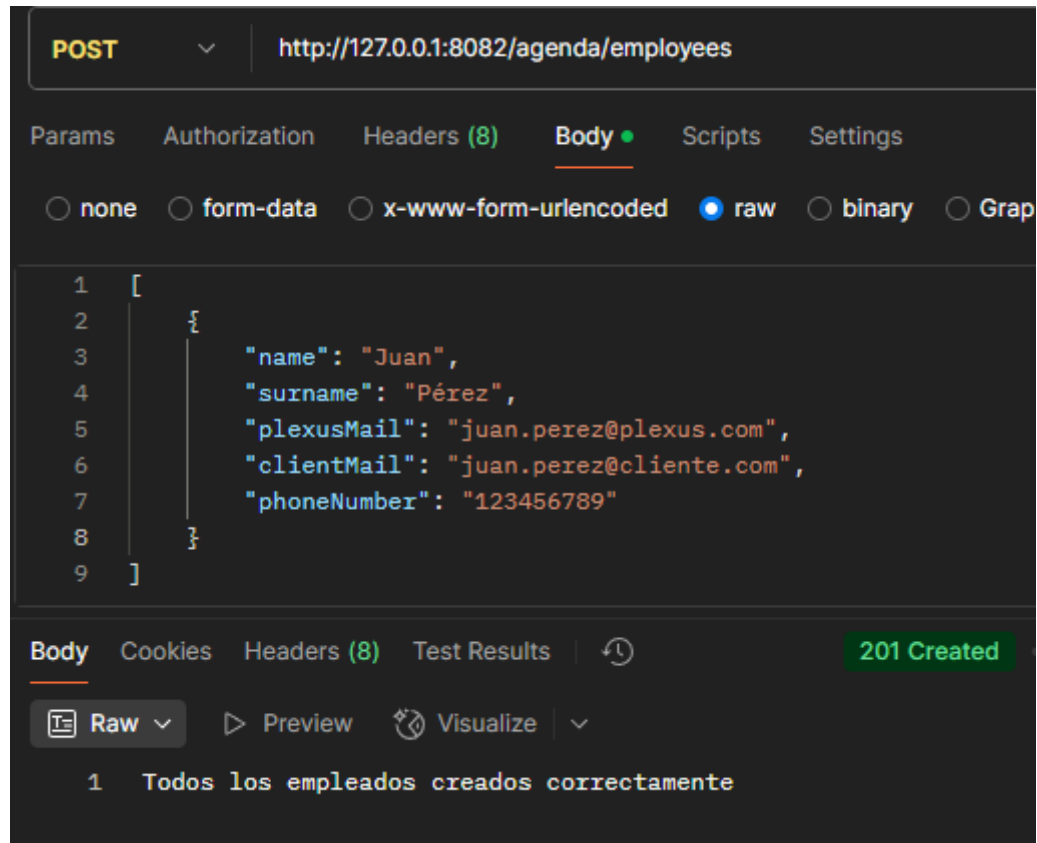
POST http://127.0.0.1:8082/agenda/employees

Params Authorization Headers (8) Body Scripts Settings

none form-data x-www-form-urlencoded raw binary Grap

1 [
2 {
3 "name": "Juan",
4 "surname": "Pérez",
5 "plexusMail": "juan.perez@plexus.com",
6 "clientMail": "juan.perez@cliente.com",
7 "phoneNumber": "123456789"
8 }
9 ]

Body Cookies Headers (8) Test Results 201 Created

Raw Preview Visualize

1 Todos los empleados creados correctamente